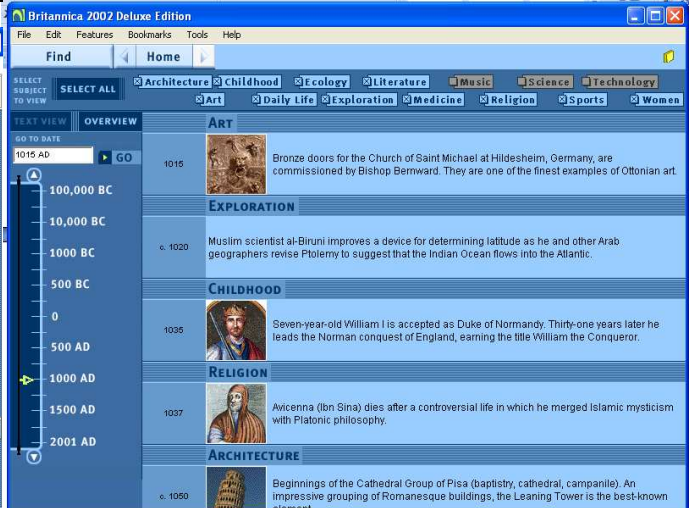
Britannica 2002 Deluxe Edition

File Edit Features Bookmarks Tools Help

Find Home

SELECT SUBJECT TO VIEW SELECT ALL

Architecture Childhood Ecology Literature Music Science Technology
Art Daily Life Exploration Medicine Religion Sports Women

TEXT VIEW OVERVIEW

GO TO DATE
1015 AD GO

100,000 BC
10,000 BC
1000 BC
500 BC
0
500 AD
1000 AD
1500 AD
2001 AD

ART

| 1015 | Bronze doors for the Church of Saint Michael at Hildesheim, Germany, are commissioned by Bishop Bernward. They are one of the finest examples of Ottonian art. |
|---|---|

EXPLORATION

| c. 1020 | Muslim scientist al-Biruni improves a device for determining latitude as he and other Arab geographers revise Ptolemy to suggest that the Indian Ocean flows into the Atlantic. |
|---|---|

CHILDHOOD

| 1035 | Seven-year-old William I is accepted as Duke of Normandy. Thirty-one years later he leads the Norman conquest of England, earning the title William the Conqueror. |
|---|---|

RELIGION

| 1037 | Avicenna (Ibn Sina) dies after a controversial life in which he merged Islamic mysticism with Platonic philosophy. |
|---|---|

ARCHITECTURE

| c. 1050 | Beginnings of the Cathedral Group of Pisa (baptistry, cathedral, campanile). An impressive grouping of Romanesque buildings, the Leaning Tower is the best-known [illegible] |
|---|---|